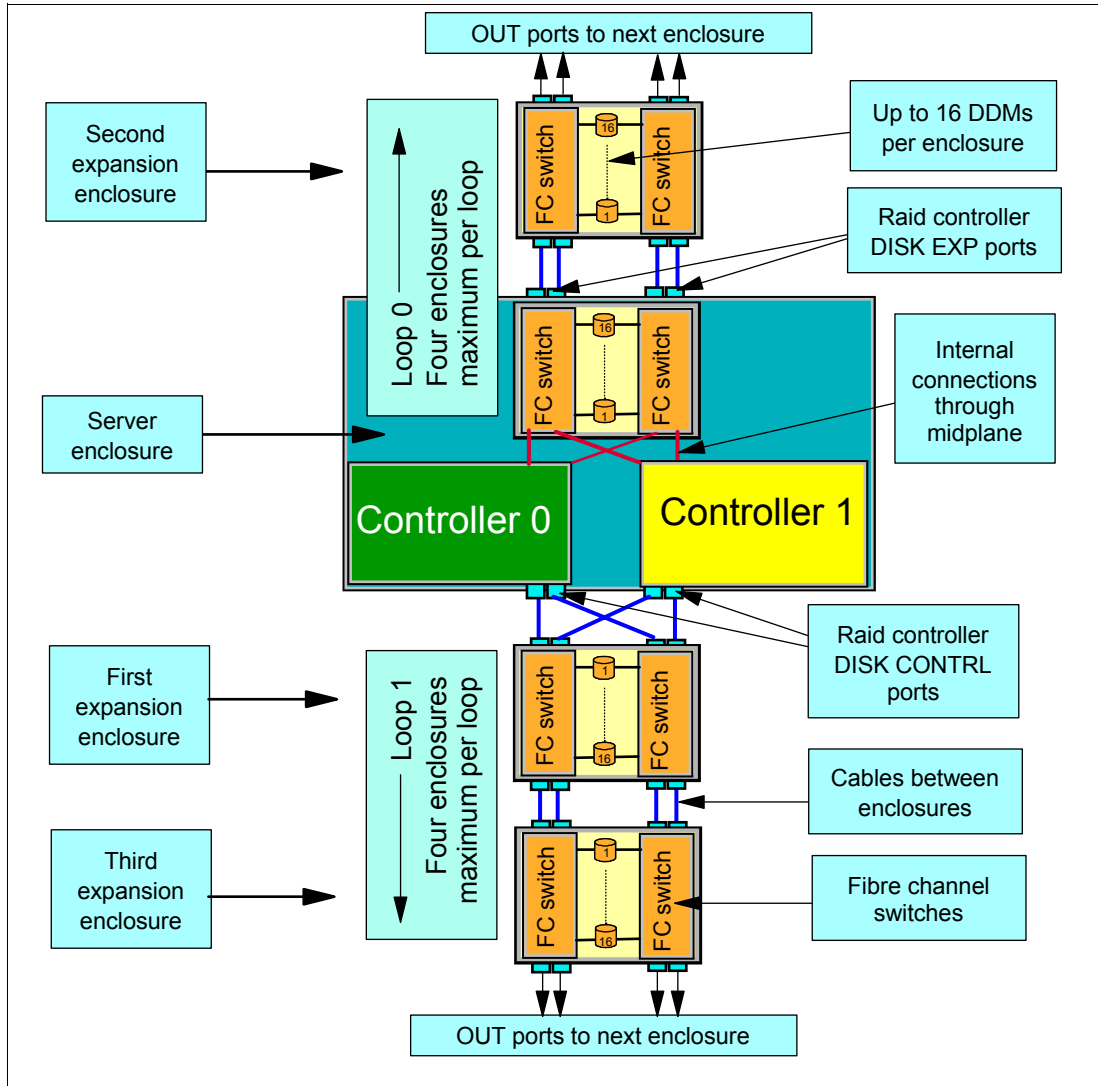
OUT ports to next enclosure

Second expansion enclosure

Loop 0 Four enclosures maximum per loop

FC switch

16

1

FC switch

Up to 16 DDMs per enclosure

Raid controller DISK EXP ports

FC switch

16

1

FC switch

Internal connections through midplane

Server enclosure

Controller 0

Controller 1

Raid controller DISK CONTRL ports

First expansion enclosure

Loop 1 Four enclosures maximum per loop

FC switch

1

16

FC switch

Cables between enclosures

Third expansion enclosure

FC switch

1

16

FC switch

Fibre channel switches

OUT ports to next enclosure